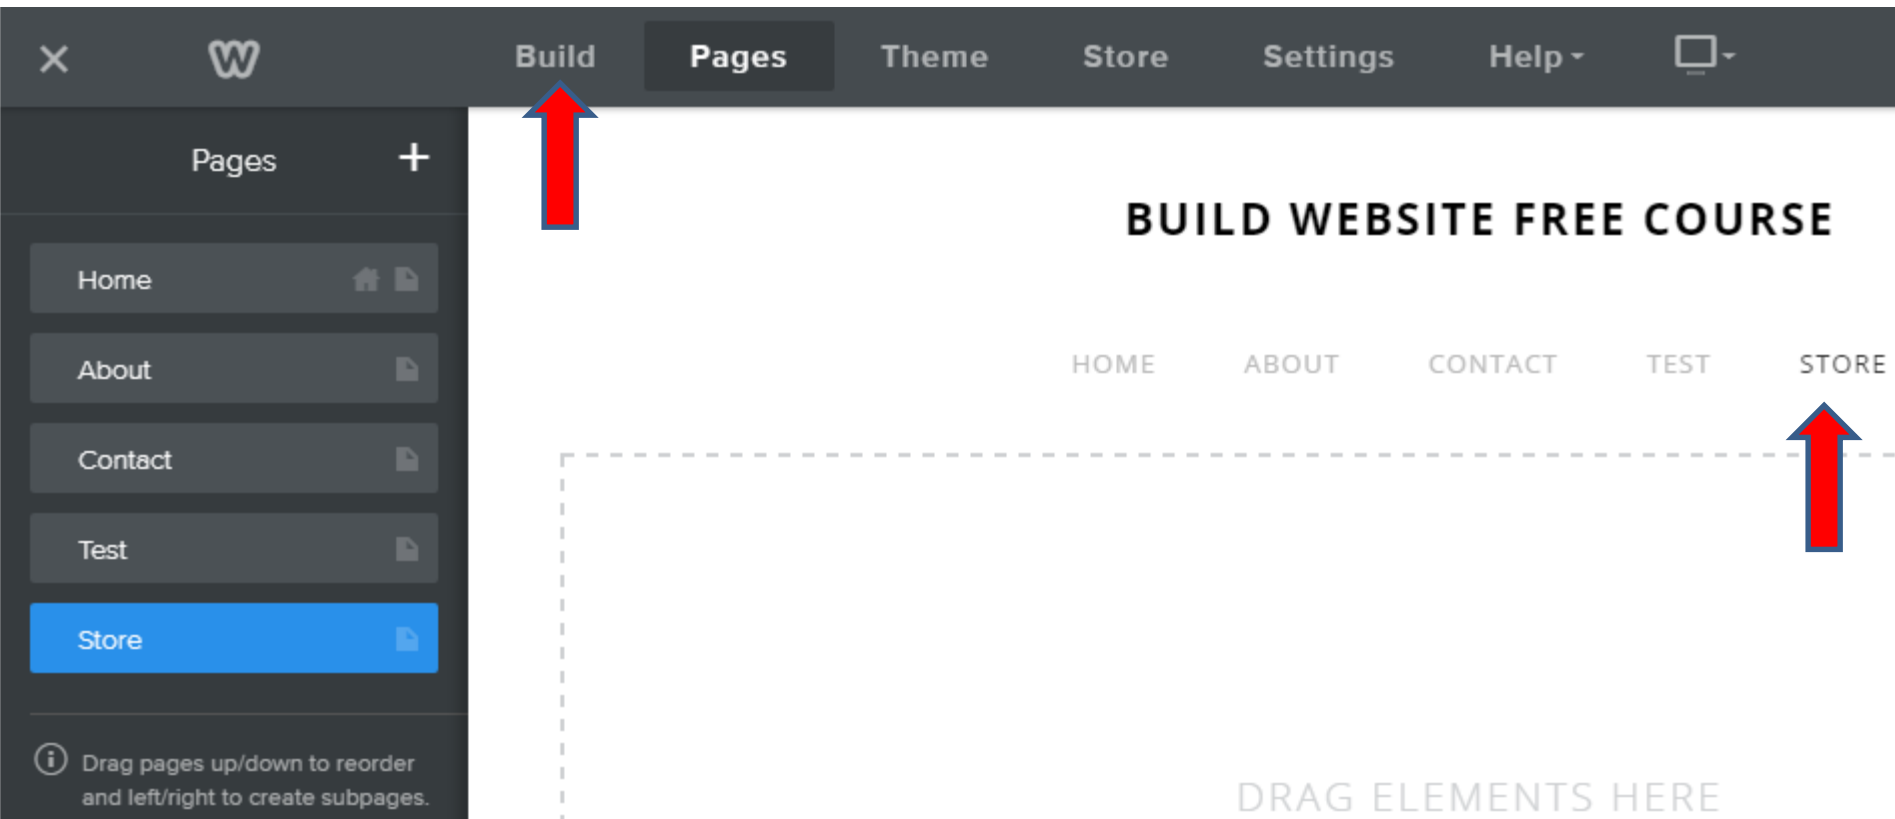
Build Pages Theme Store Settings Help

Pages +

Home

About

Contact

Test

Store

Drag pages up/down to reorder and left/right to create subpages.

BUILD WEBSITE FREE COURSE

HOME ABOUT CONTACT TEST STORE

DRAG ELEMENTS HERE